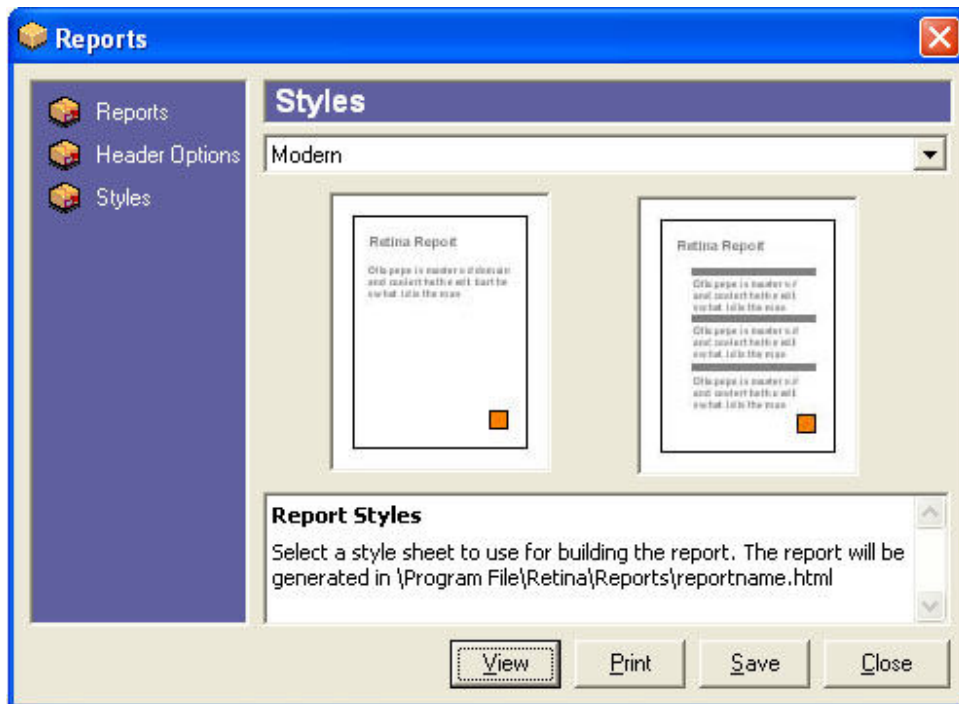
Reports

Reports
Header Options
Styles

Styles

Modern

Retina Report

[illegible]

Retina Report

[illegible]

Report Styles
Select a style sheet to use for building the report. The report will be generated in \Program File\Retina\Reports\reportname.html

View
Print
Save
Close